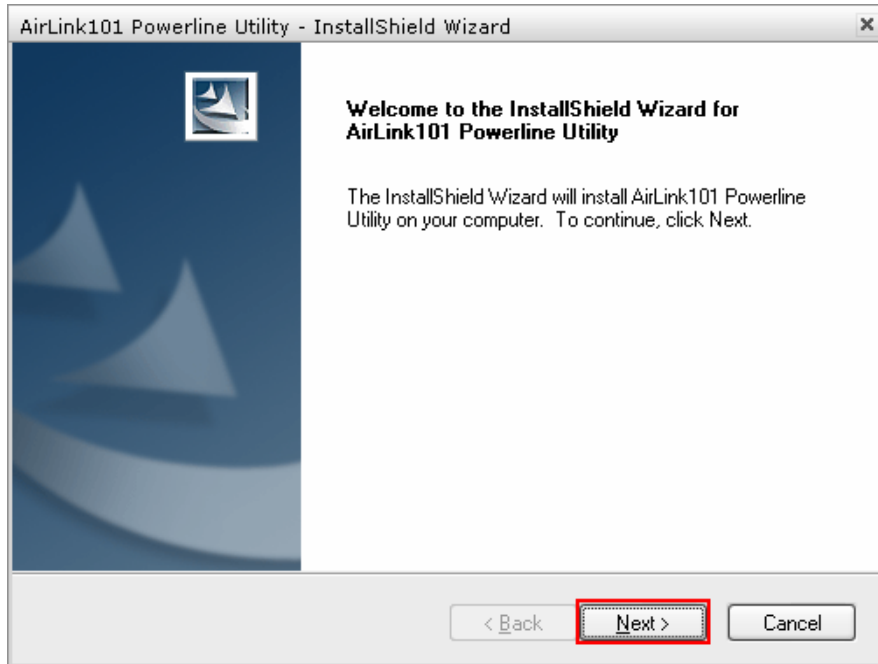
AirLink101 Powerline Utility - InstallShield Wizard

×

**Welcome to the InstallShield Wizard for AirLink101 Powerline Utility**

The InstallShield Wizard will install AirLink101 Powerline Utility on your computer. To continue, click Next.

< Back

Next >

Cancel